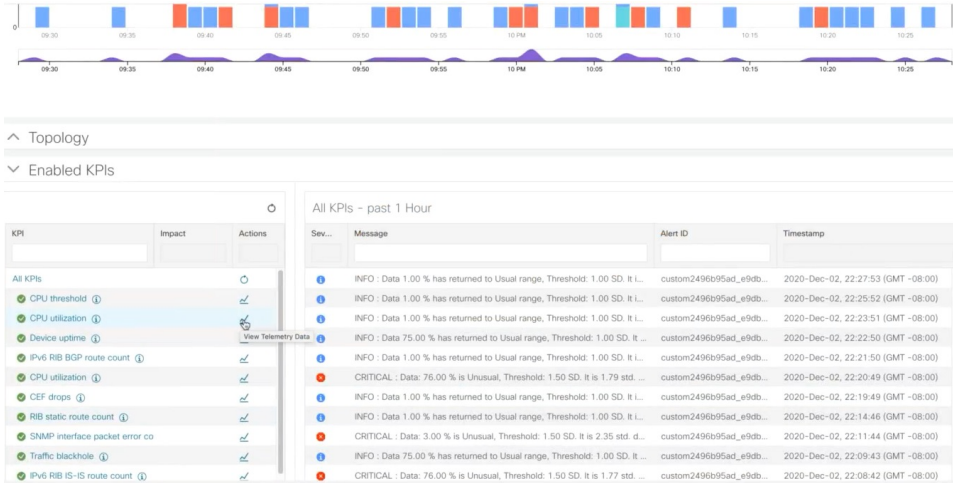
0

09:30 09:35 09:40 09:45 09:50 09:55 10 PM 10:05 10:10 10:15 10:20 10:25

09:30 09:35 09:40 09:45 09:50 09:55 10 PM 10:05 10:10 10:15 10:20 10:25

Topology

Enabled KPIs

| KPI | Impact | Actions |
|---|---|---|
| All KPIs | | |
| CPU threshold | | |
| CPU utilization | | View Telemetry Data |
| Device uptime | | |
| IPv6 RIB BGP route count | | |
| CPU utilization | | |
| CEF drops | | |
| RIB static route count | | |
| SNMP interface packet error co | | |
| Traffic blackhole | | |
| IPv6 RIB IS-IS route count | | |

All KPIs - past 1 Hour

| Sev... | Message | Alert ID | Timestamp |
|---|---|---|---|
| | INFO : Data 1.00 % has returned to Usual range, Threshold: 1.00 SD. It i... | custom2496b95ad_e9db... | 2020-Dec-02, 22:27:53 (GMT -08:00) |
| | INFO : Data 1.00 % has returned to Usual range, Threshold: 1.00 SD. It i... | custom2496b95ad_e9db... | 2020-Dec-02, 22:25:52 (GMT -08:00) |
| | INFO : Data 1.00 % has returned to Usual range, Threshold: 1.00 SD. It i... | custom2496b95ad_e9db... | 2020-Dec-02, 22:23:51 (GMT -08:00) |
| | INFO : Data 75.00 % has returned to Usual range, Threshold: 1.00 SD. It ... | custom2496b95ad_e9db... | 2020-Dec-02, 22:22:50 (GMT -08:00) |
| | INFO : Data 1.00 % has returned to Usual range, Threshold: 1.00 SD. It i... | custom2496b95ad_e9db... | 2020-Dec-02, 22:21:50 (GMT -08:00) |
| | CRITICAL : Data: 76.00 % is Unusual, Threshold: 1.50 SD. It is 1.79 std. ... | custom2496b95ad_e9db... | 2020-Dec-02, 22:20:49 (GMT -08:00) |
| | INFO : Data 1.00 % has returned to Usual range, Threshold: 1.00 SD. It i... | custom2496b95ad_e9db... | 2020-Dec-02, 22:19:49 (GMT -08:00) |
| | INFO : Data 1.00 % has returned to Usual range, Threshold: 1.00 SD. It i... | custom2496b95ad_e9db... | 2020-Dec-02, 22:14:46 (GMT -08:00) |
| | CRITICAL : Data: 3.00 % is Unusual, Threshold: 1.50 SD. It is 2.35 std. d... | custom2496b95ad_e9db... | 2020-Dec-02, 22:11:44 (GMT -08:00) |
| | INFO : Data 75.00 % has returned to Usual range, Threshold: 1.00 SD. It ... | custom2496b95ad_e9db... | 2020-Dec-02, 22:09:43 (GMT -08:00) |
| | CRITICAL : Data: 76.00 % is Unusual, Threshold: 1.50 SD. It is 1.77 std. ... | custom2496b95ad_e9db... | 2020-Dec-02, 22:08:42 (GMT -08:00) |